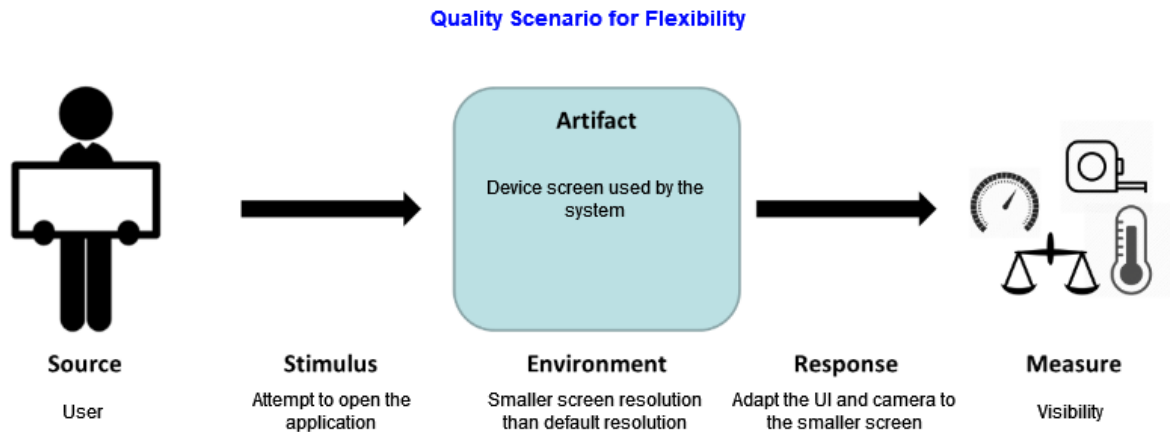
Quality Scenario for Flexibility

Artifact

Device screen used by the system

Source

User

Stimulus

Attempt to open the application

Environment

Smaller screen resolution than default resolution

Response

Adapt the UI and camera to the smaller screen

Measure

Visibility